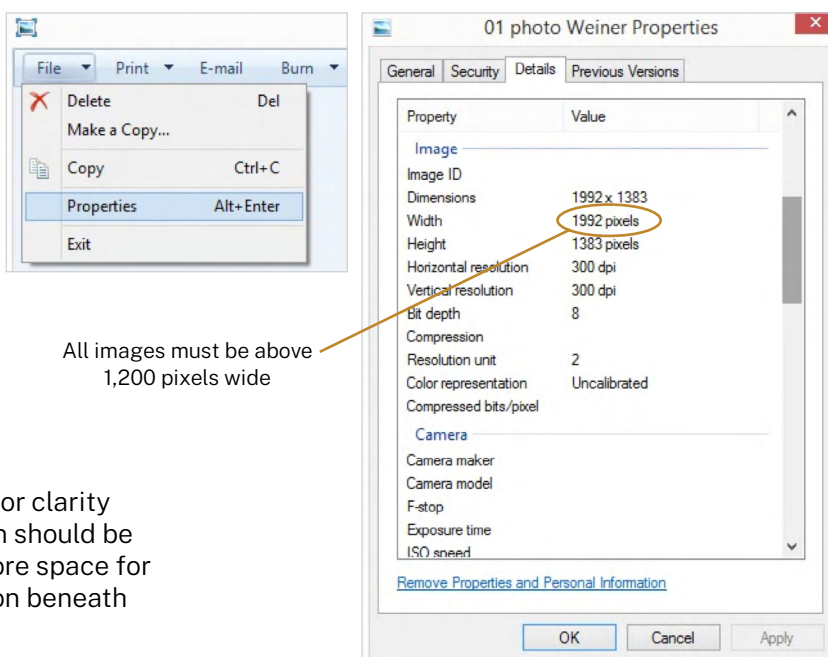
File Print E-mail Burn

Delete Del
Make a Copy...
Copy Ctrl+C
Properties Alt+Enter
Exit

All images must be above 1,200 pixels wide

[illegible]or clarity
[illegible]n should be
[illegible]ore space for
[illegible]on beneath

01 photo Weiner Properties

General | Security | Details | Previous Versions

| Property | Value |
|---|---|
| Image | |
| Image ID | |
| Dimensions | 1992 x 1383 |
| Width | 1992 pixels |
| Height | 1383 pixels |
| Horizontal resolution | 300 dpi |
| Vertical resolution | 300 dpi |
| Bit depth | 8 |
| Compression | |
| Resolution unit | 2 |
| Color representation | Uncalibrated |
| Compressed bits/pixel | |
| Camera | |
| Camera maker | |
| Camera model | |
| F-stop | |
| Exposure time | |
| ISO speed | |

Remove Properties and Personal Information

OK Cancel Apply